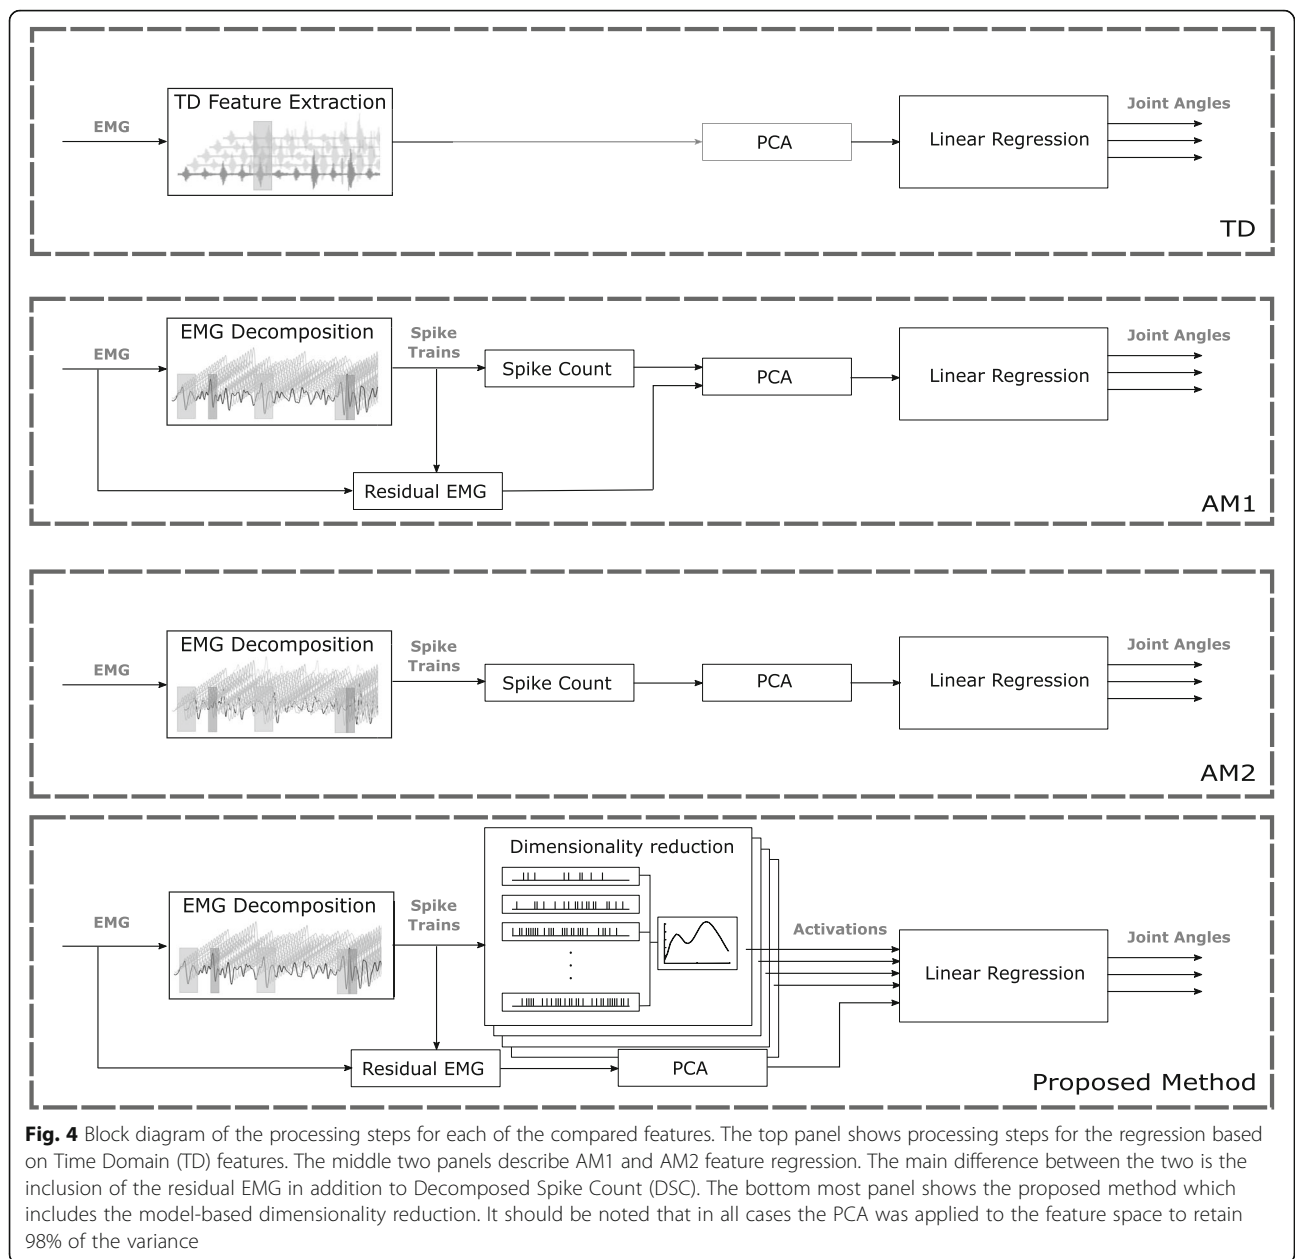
EMG

TD Feature Extraction

PCA

Linear Regression

Joint Angles

TD

EMG

EMG Decomposition

Spike Trains

Spike Count

PCA

Linear Regression

Joint Angles

Residual EMG

AM1

EMG

EMG Decomposition

Spike Trains

Spike Count

PCA

Linear Regression

Joint Angles

AM2

EMG

EMG Decomposition

Spike Trains

Dimensionality reduction

Activations

Linear Regression

Joint Angles

Residual EMG

PCA

Proposed Method

**Fig. 4** Block diagram of the processing steps for each of the compared features. The top panel shows processing steps for the regression based on Time Domain (TD) features. The middle two panels describe AM1 and AM2 feature regression. The main difference between the two is the inclusion of the residual EMG in addition to Decomposed Spike Count (DSC). The bottom most panel shows the proposed method which includes the model-based dimensionality reduction. It should be noted that in all cases the PCA was applied to the feature space to retain 98% of the variance